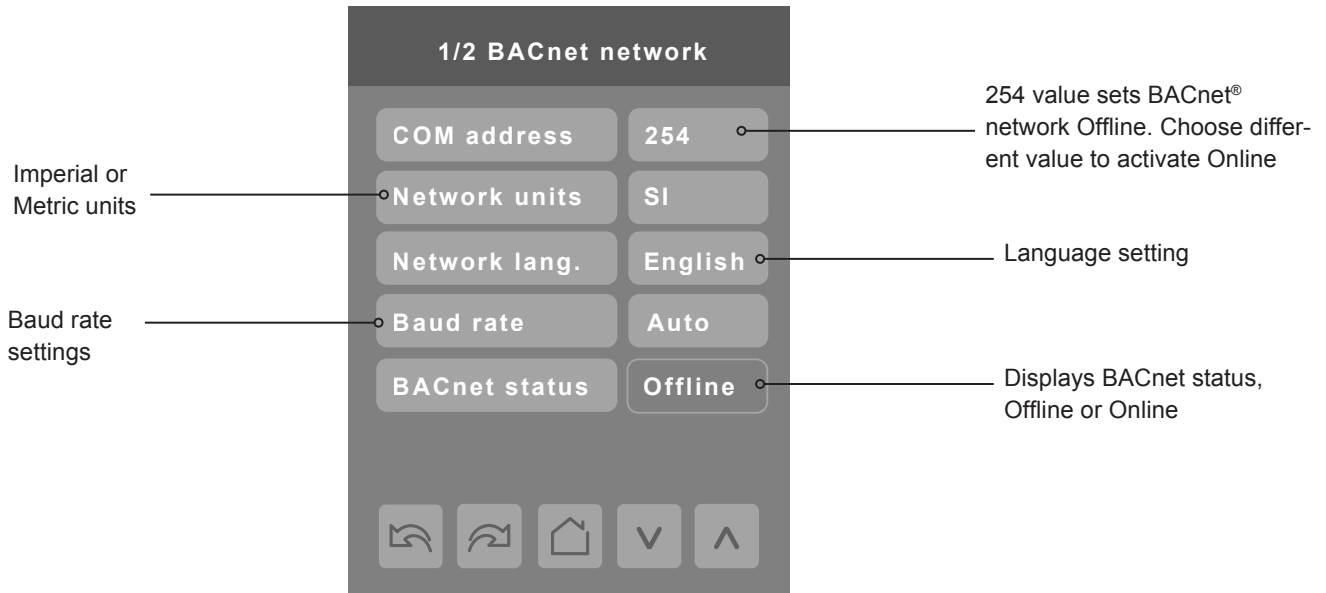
1/2 BACnet network

Imperial or Metric units

Baud rate settings

| COM address | 254 |
|---|---|
| Network units | SI |
| Network lang. | English |
| Baud rate | Auto |
| BACnet status | Offline |

254 value sets BACnet® network Offline. Choose different value to activate Online

Language setting

Displays BACnet status, Offline or Online